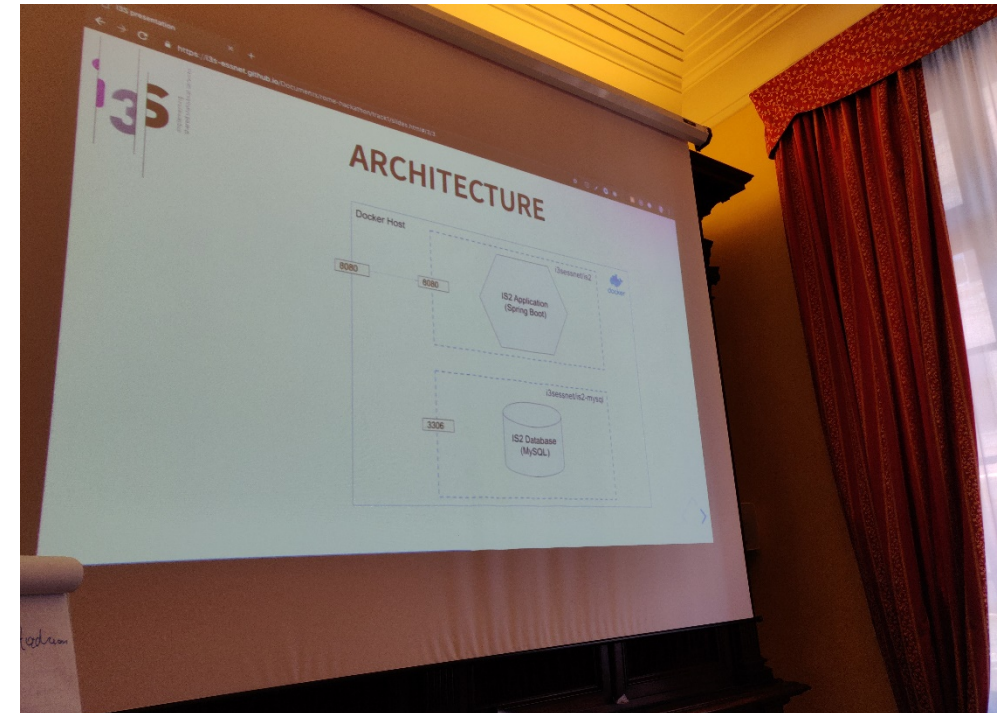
I3S presentation

https://i3s-essnet.github.io/Documents/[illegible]

I3S

ARCHITECTURE

Docker Host

8080

8080

i3sessnet/is2

IS2 Application (Spring Boot)

docker

i3sessnet/is2-mysql

3306

IS2 Database (MySQL)

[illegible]